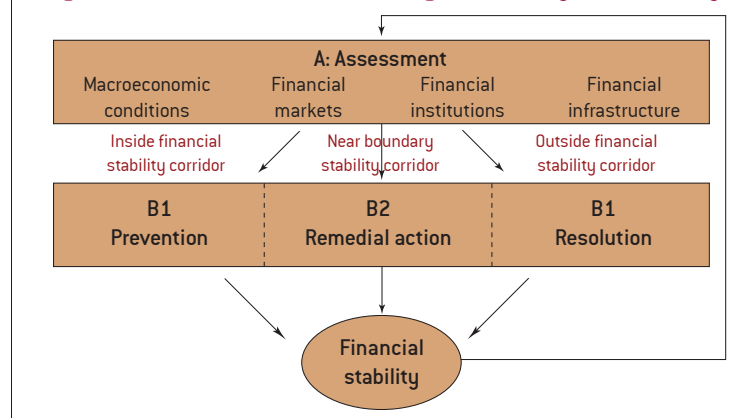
A: Assessment

Macroeconomic conditions

Financial markets

Financial institutions

Financial infrastructure

Inside financial stability corridor

Near boundary stability corridor

Outside financial stability corridor

B1
Prevention

B2
Remedial action

B1
Resolution

Financial stability